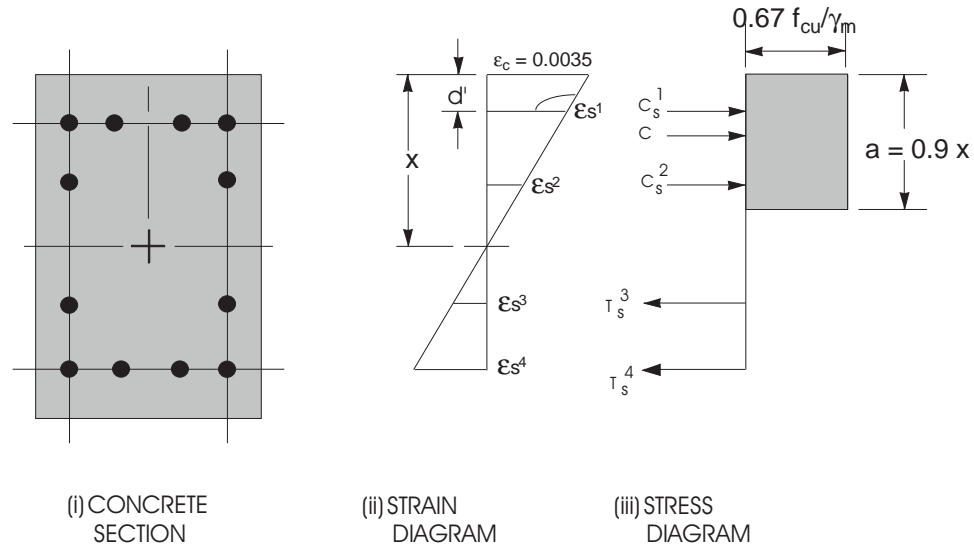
$\varepsilon_c = 0.0035$

d'

x

$\varepsilon s^1$

$\varepsilon s^2$

$\varepsilon s^3$

$\varepsilon s^4$

$0.67\ f_{cu}/\gamma_m$

$C_s^1$

C

$C_s^2$

a = 0.9 x

$T_s^3$

$T_s^4$

(i) CONCRETE SECTION

(ii) STRAIN DIAGRAM

(iii) STRESS DIAGRAM